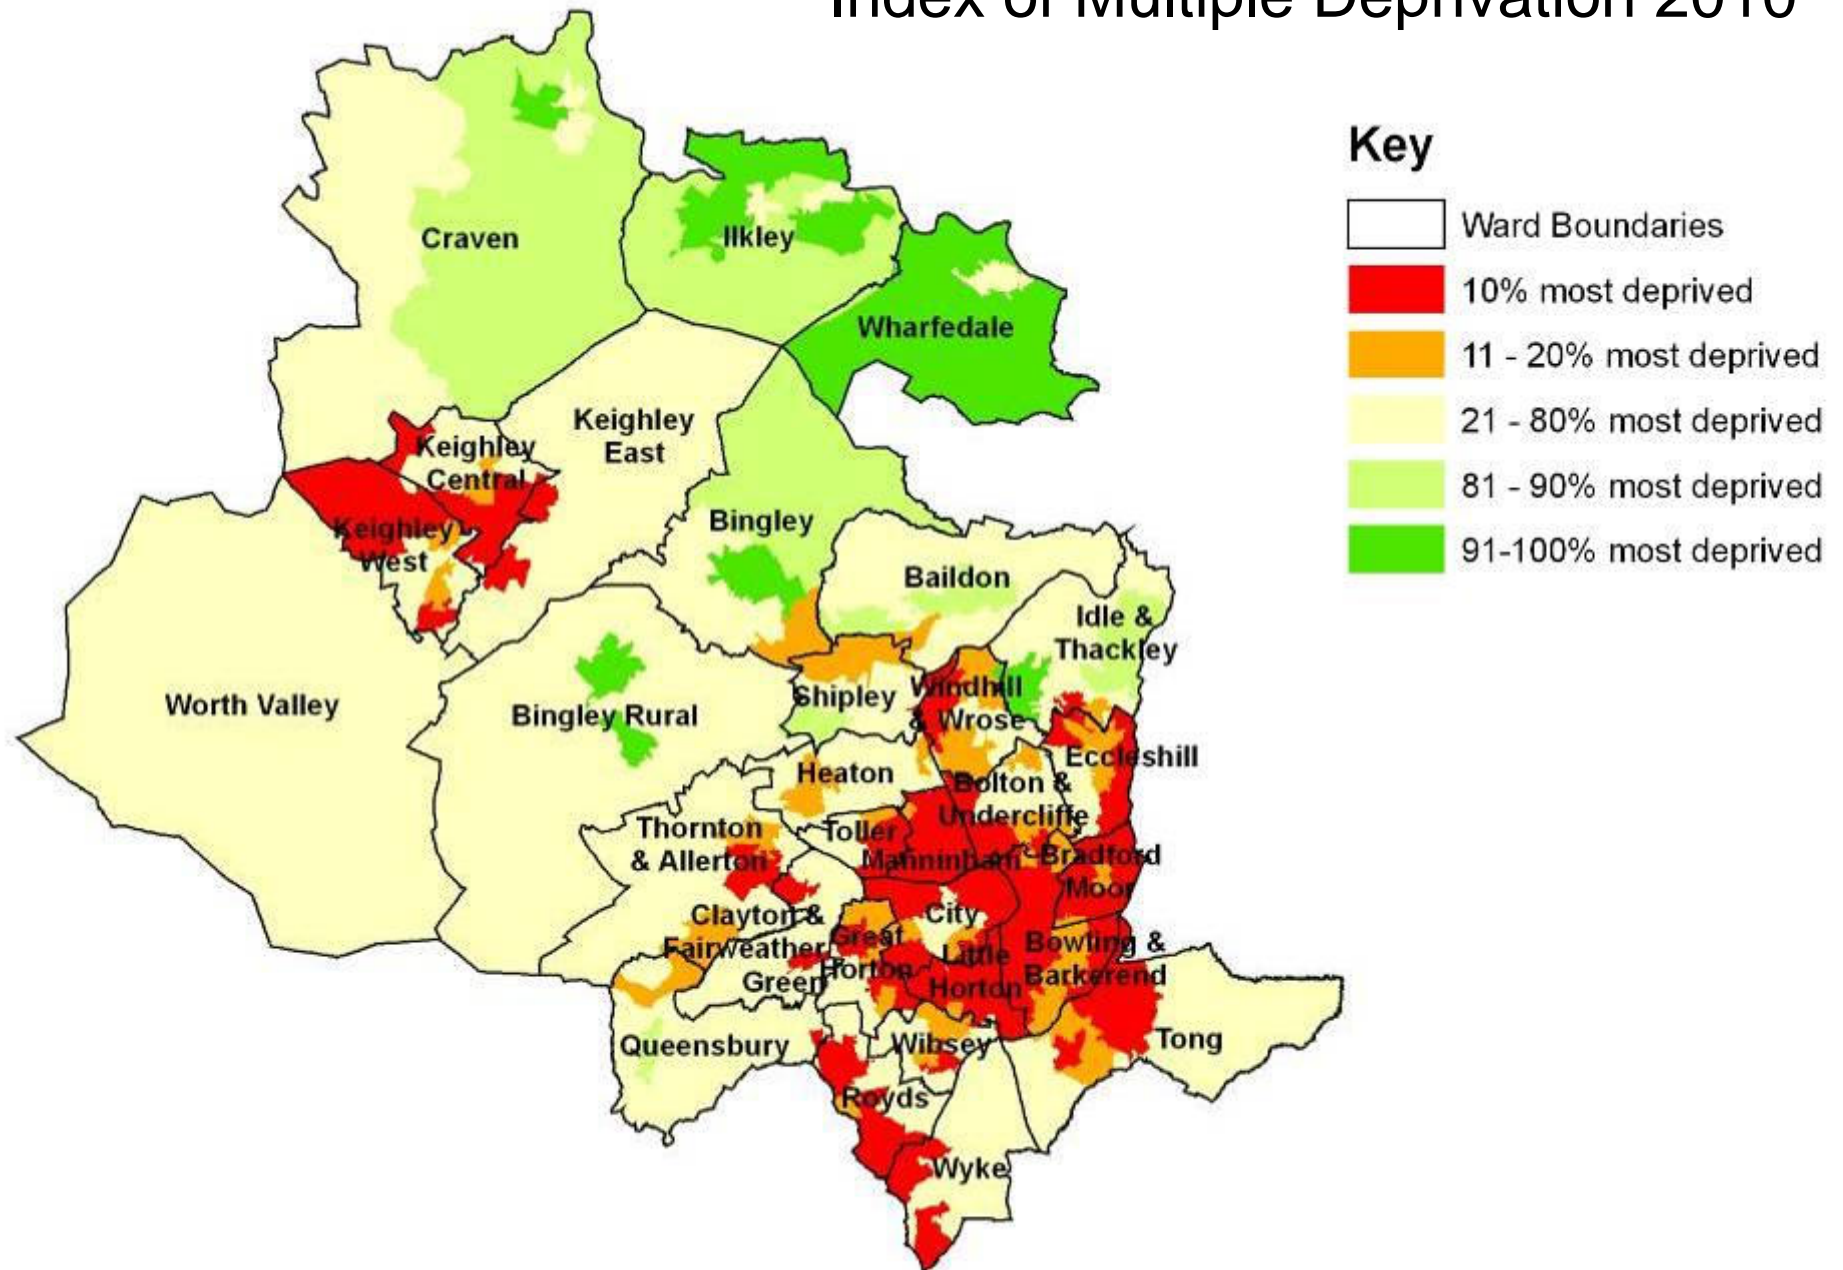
Index of Multiple Deprivation 2010

Key
Ward Boundaries
10% most deprived
11 - 20% most deprived
21 - 80% most deprived
81 - 90% most deprived
91-100% most deprived

Craven
Ilkley
Wharfedale
Keighley East
Keighley Central
Keighley West
Bingley
Baildon
Idle & Thackley
Worth Valley
Bingley Rural
Shipley
Windhill & Wrose
Eccleshill
Heaton
Bolton & Undercliffe
Thornton & Allerton
Toller
Manningham
Bradford Moor
Clayton & Fairweather Green
Great Horton
City
Little Horton
Bowling & Barkerend
Queensbury
Wibsey
Tong
Royds
Wyke